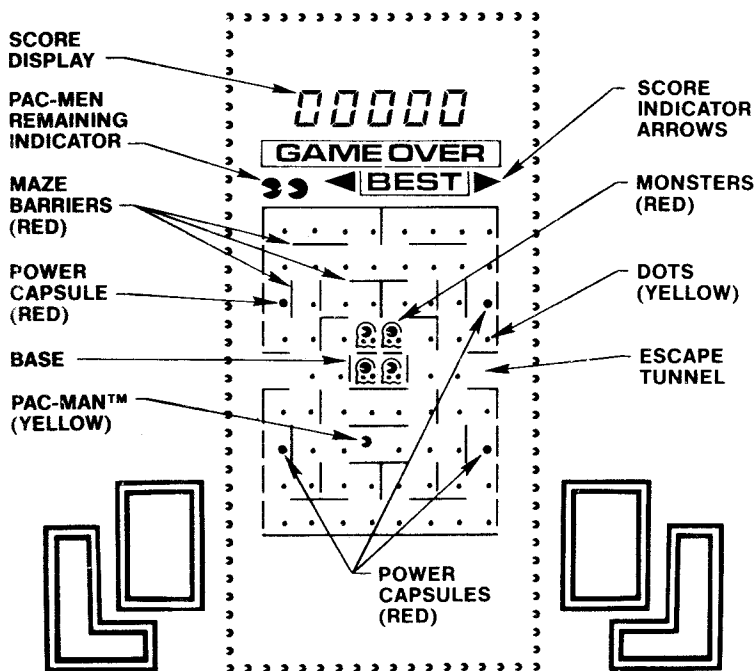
SCORE DISPLAY

PAC-MEN REMAINING INDICATOR

MAZE BARRIERS (RED)

POWER CAPSULE (RED)

BASE

PAC-MAN™ (YELLOW)

00000

GAME OVER

BEST

SCORE INDICATOR ARROWS

MONSTERS (RED)

DOTS (YELLOW)

ESCAPE TUNNEL

POWER CAPSULES (RED)